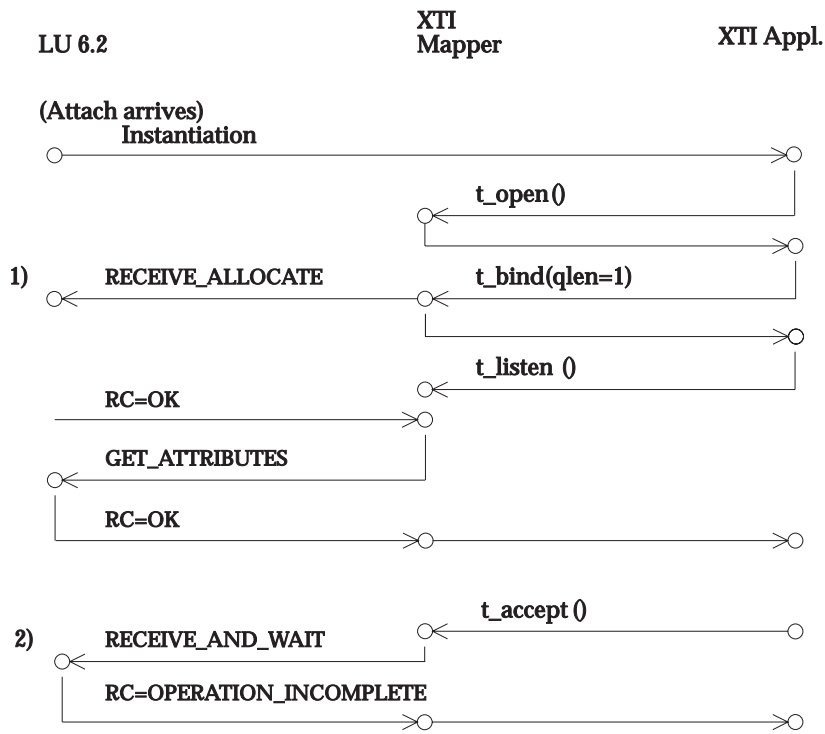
LU 6.2

XTI Mapper

XTI Appl.

(Attach arrives)
Instantiation

t_open ()

1)

RECEIVE_ALLOCATE

t_bind(qlen=1)

t_listen ()

RC=OK

GET_ATTRIBUTES

RC=OK

t_accept ()

2)

RECEIVE_AND_WAIT

RC=OPERATION_INCOMPLETE